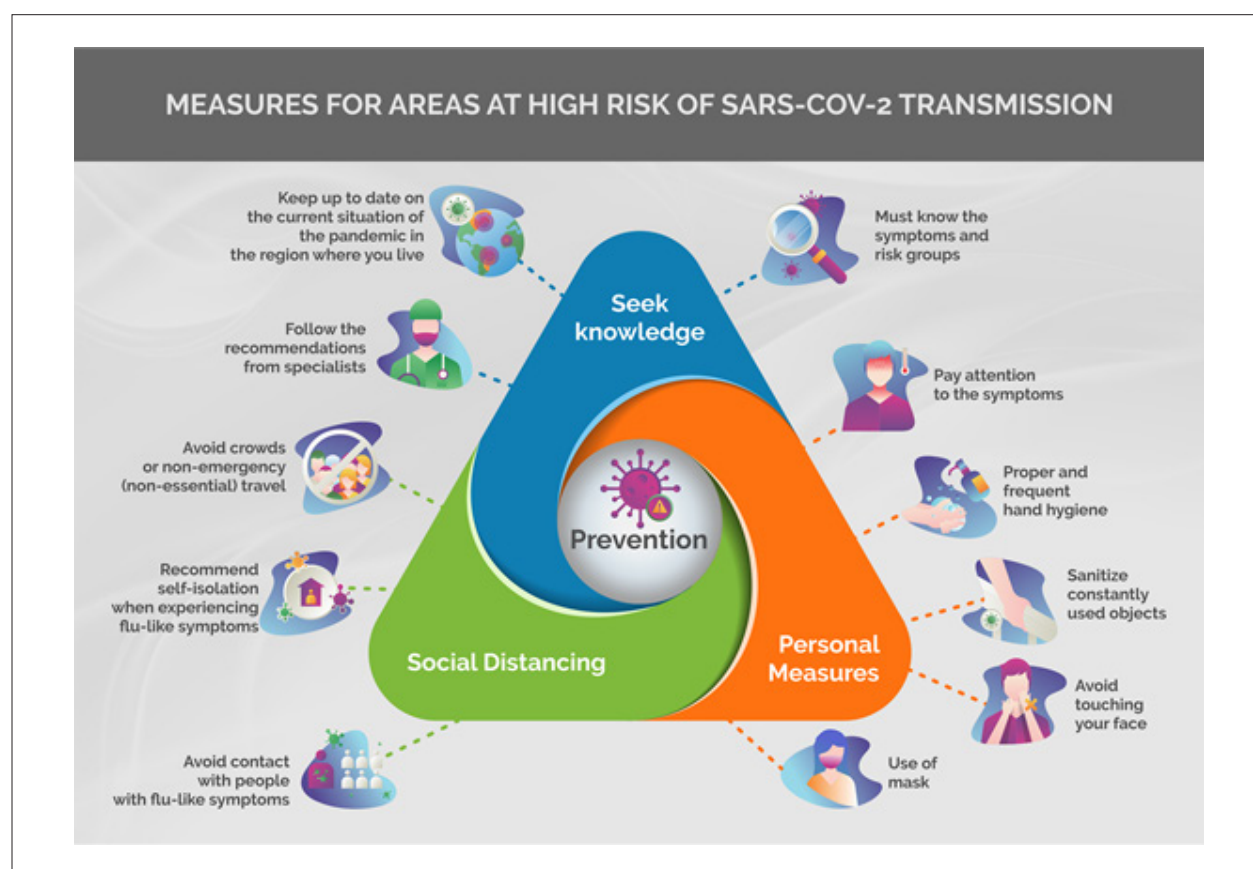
MEASURES FOR AREAS AT HIGH RISK OF SARS-COV-2 TRANSMISSION

Keep up to date on the current situation of the pandemic in the region where you live

Must know the symptoms and risk groups

Seek knowledge

Follow the recommendations from specialists

Pay attention to the symptoms

Avoid crowds or non-emergency (non-essential) travel

Prevention

Proper and frequent hand hygiene

Recommend self-isolation when experiencing flu-like symptoms

Sanitize constantly used objects

Social Distancing

Personal Measures

Avoid touching your face

Avoid contact with people with flu-like symptoms

Use of mask